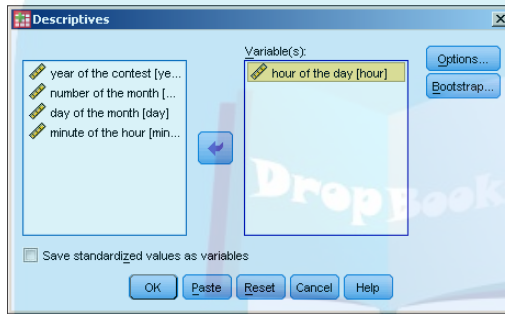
Descriptives

year of the contest [ye...
number of the month [...
day of the month [day]
minute of the hour [min...

Variable(s):
hour of the day [hour]

Options...
Bootstrap...

DropBook

Save standardized values as variables

OK Paste Reset Cancel Help